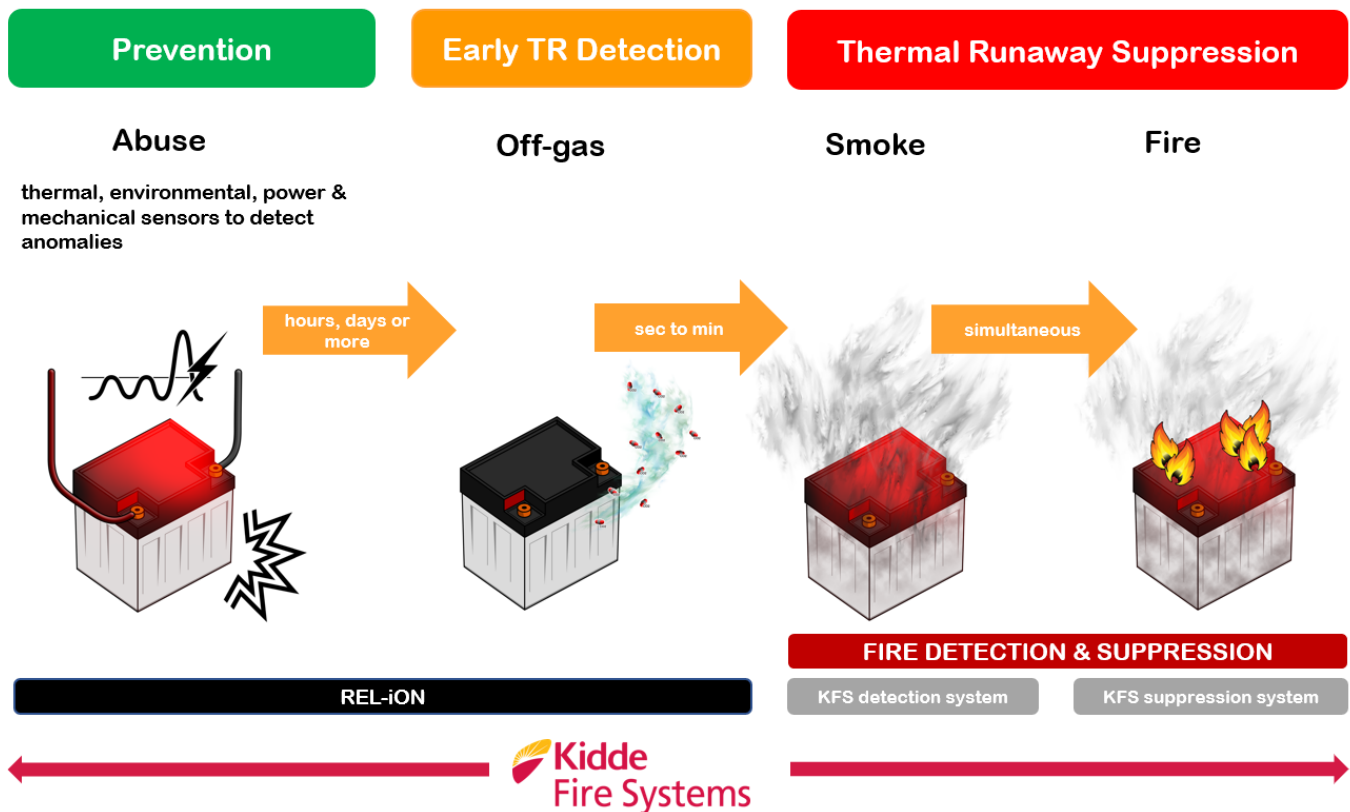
Prevention

Early TR Detection

Thermal Runaway Suppression

Abuse

thermal, environmental, power & mechanical sensors to detect anomalies

Off-gas

Smoke

Fire

hours, days or more

sec to min

simultaneous

FIRE DETECTION & SUPPRESSION

REL-iON

KFS detection system

KFS suppression system

Kidde Fire Systems